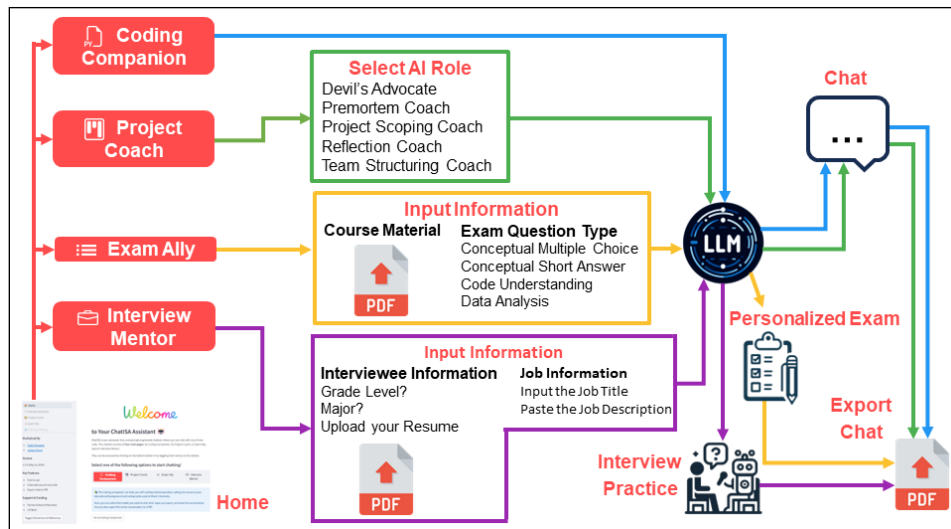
Coding Companion

Project Coach

Exam Ally

Interview Mentor

Select AI Role
Devil's Advocate
Premortem Coach
Project Scoping Coach
Reflection Coach
Team Structuring Coach

Input Information
Course Material
PDF
Exam Question Type
Conceptual Multiple Choice
Conceptual Short Answer
Code Understanding
Data Analysis

Input Information
Interviewee Information
Grade Level?
Major?
Upload your Resume
PDF
Job Information
Input the Job Title
Paste the Job Description

Chat

...

LLM

Personalized Exam

Export Chat

PDF

Interview Practice

Welcome
to Your ChatISA Assistant
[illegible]

Home